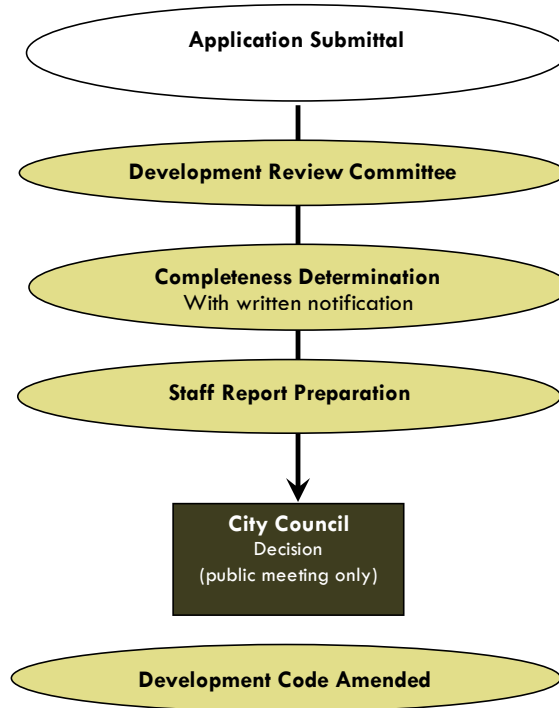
Application Submittal

Development Review Committee

Completeness Determination
With written notification

Staff Report Preparation

City Council
Decision
(public meeting only)

Development Code Amended